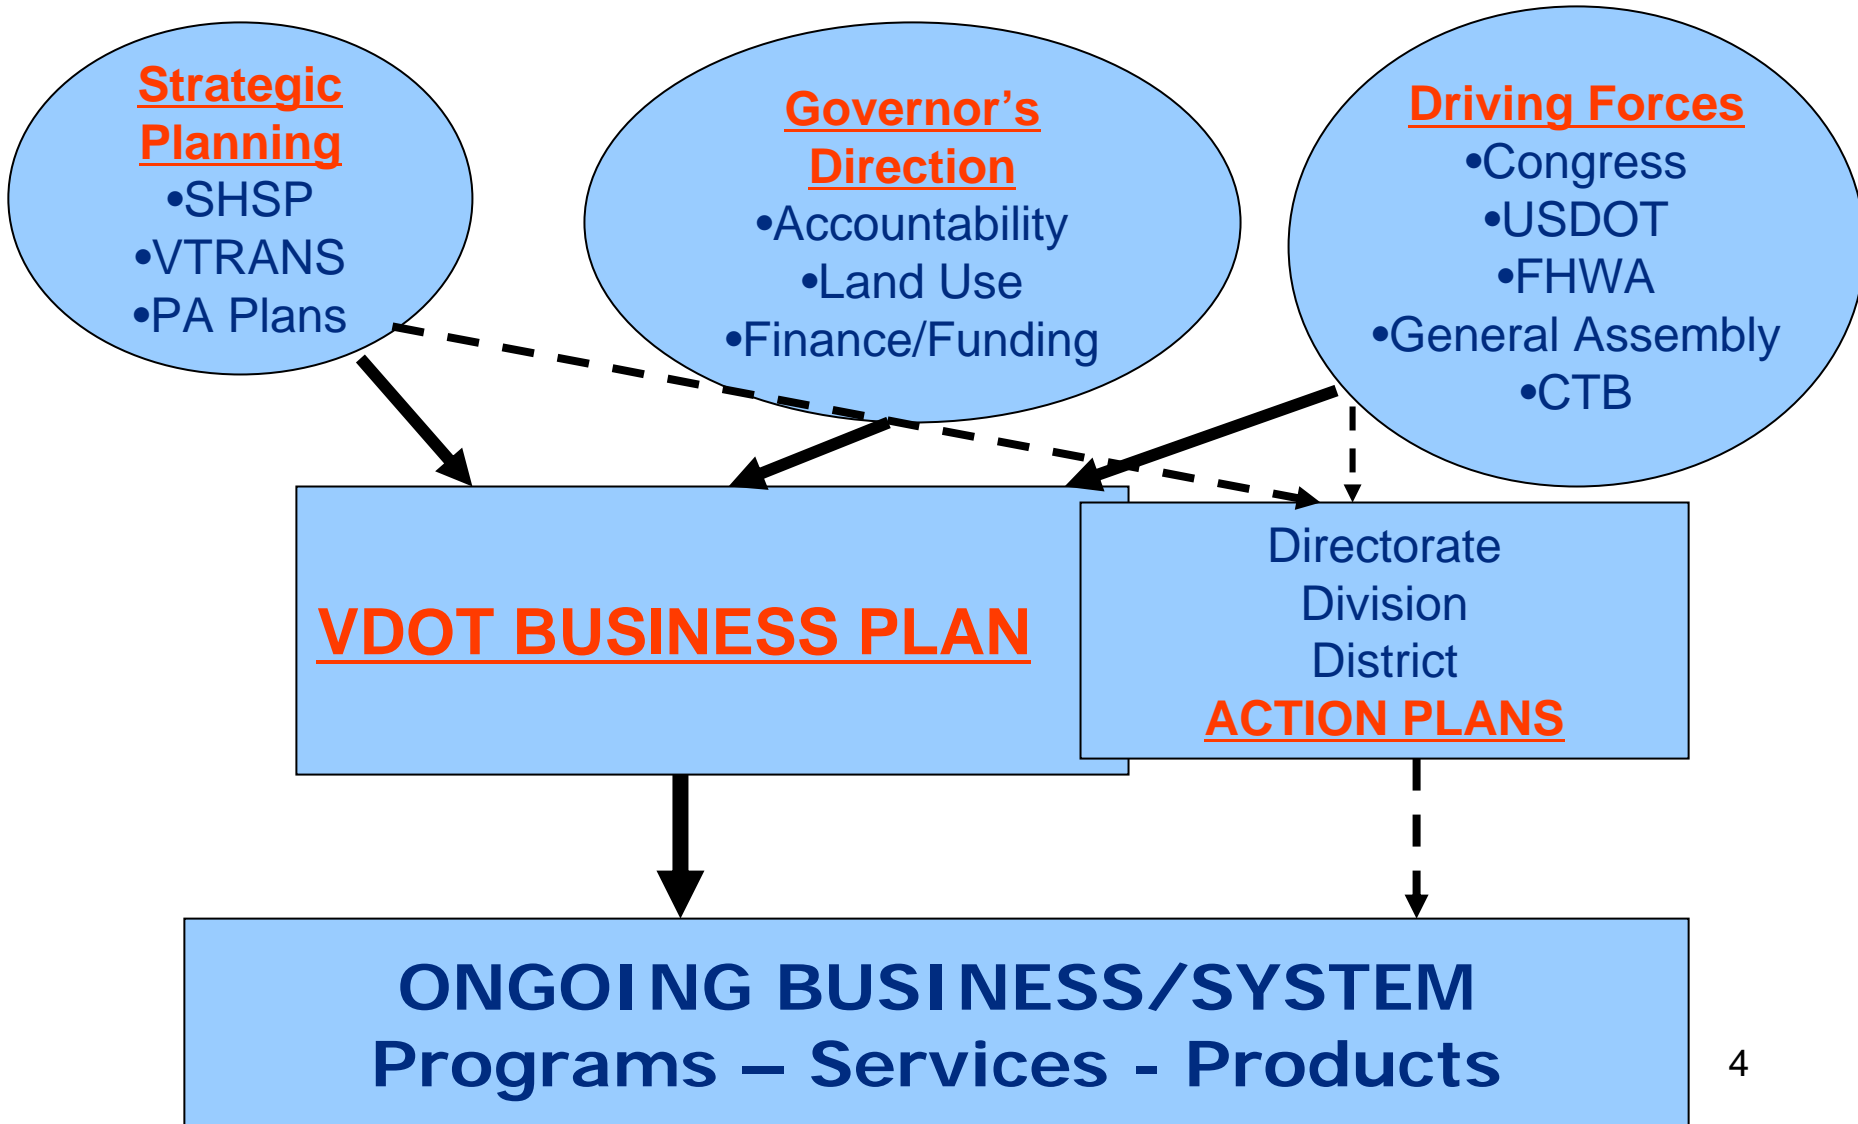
Strategic Planning
•SHSP
•VTRANS
•PA Plans

Governor's Direction
•Accountability
•Land Use
•Finance/Funding

Driving Forces
•Congress
•USDOT
•FHWA
•General Assembly
•CTB

VDOT BUSINESS PLAN

Directorate
Division
District
ACTION PLANS

ONGOING BUSINESS/SYSTEM
Programs – Services - Products

4